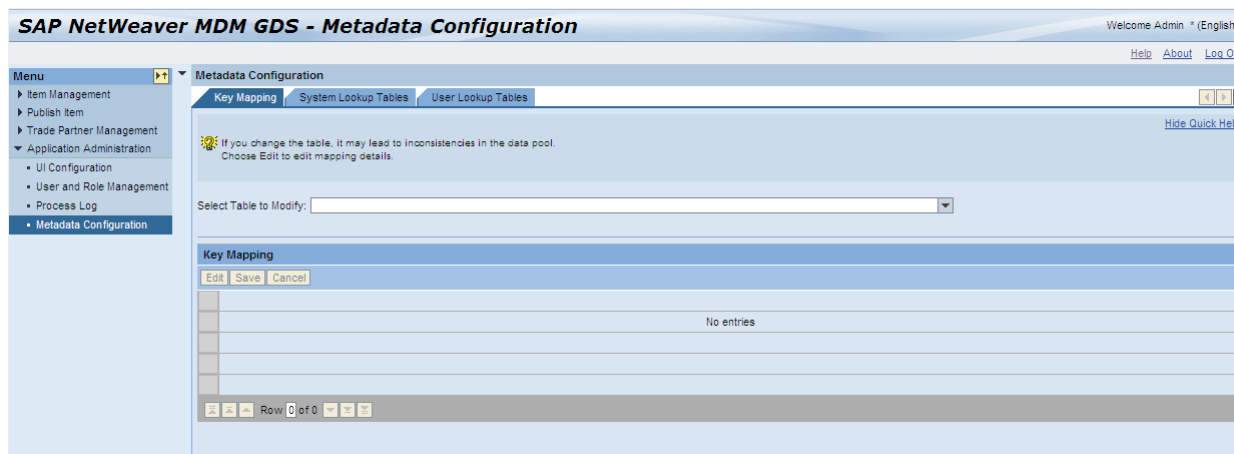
SAP NetWeaver MDM GDS - Metadata Configuration

Welcome Admin * (English

Help About Log O

Menu

Item Management
Publish Item
Trade Partner Management
Application Administration
UI Configuration
User and Role Management
Process Log
Metadata Configuration

Metadata Configuration

Key Mapping | System Lookup Tables | User Lookup Tables

Hide Quick Hel

If you change the table, it may lead to inconsistencies in the data pool.
Choose Edit to edit mapping details.

Select Table to Modify:

Key Mapping

Edit | Save | Cancel

No entries

Row 0 of 0